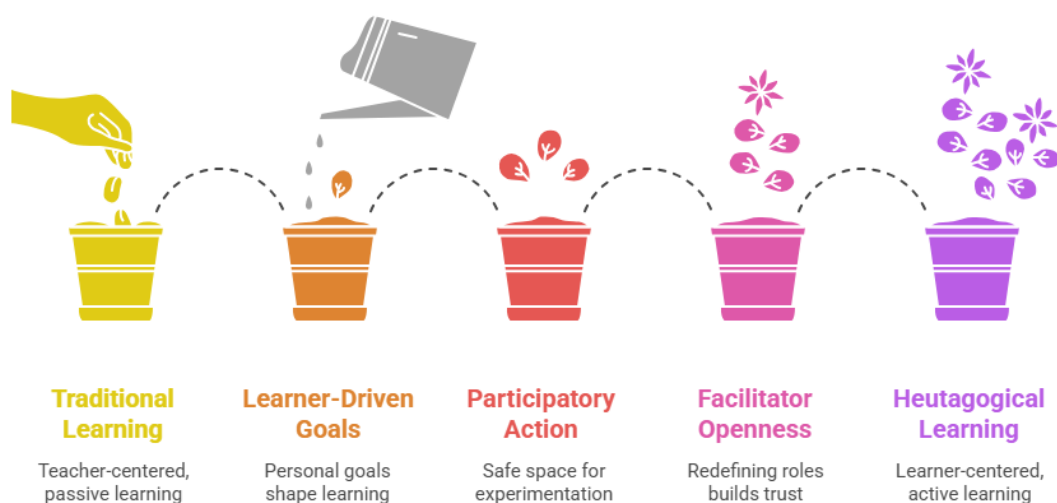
Traditional Learning

Teacher-centered, passive learning

Learner-Driven Goals

Personal goals shape learning

Participatory Action

Safe space for experimentation

Facilitator Openness

Redefining roles builds trust

Heutagogical Learning

Learner-centered, active learning